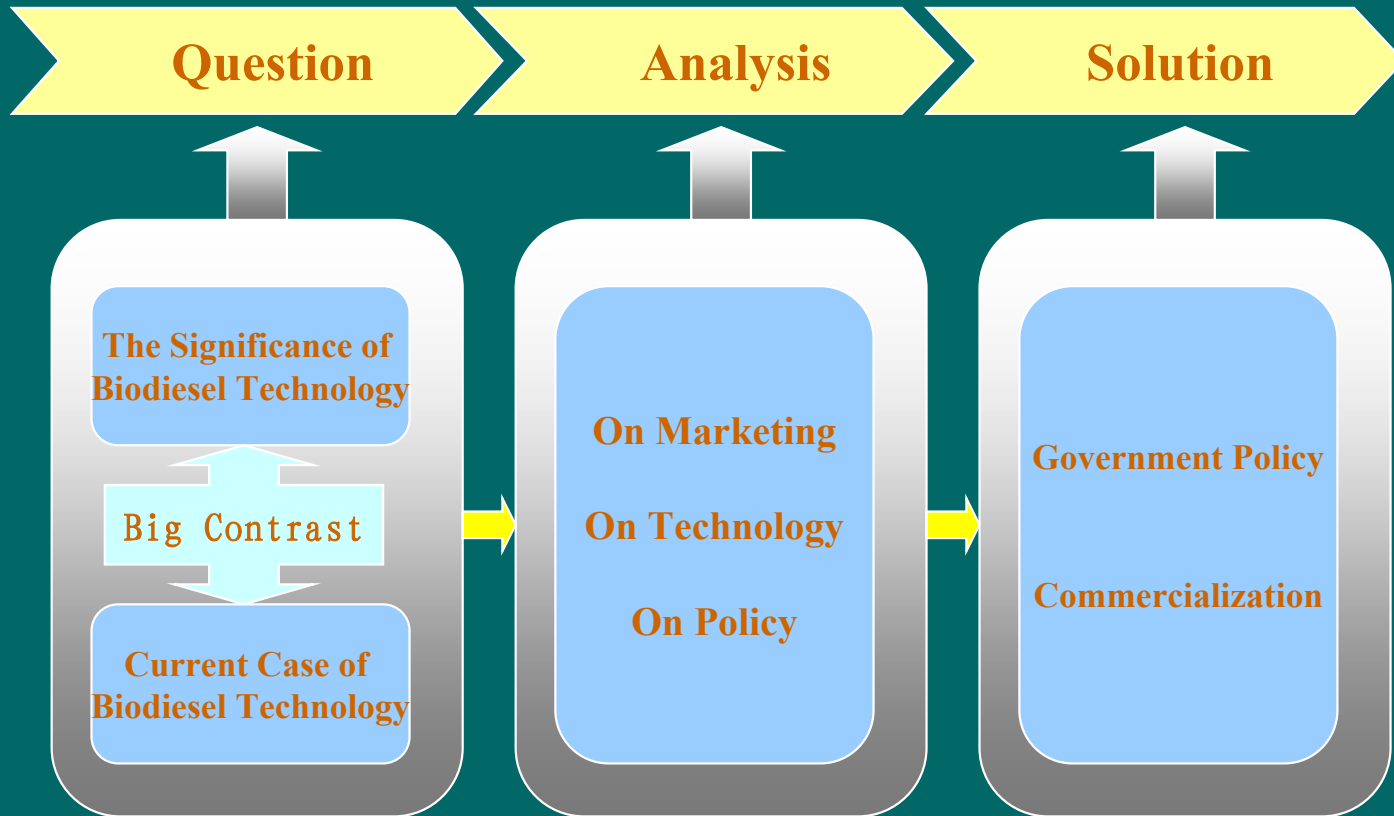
Question

Analysis

Solution

The Significance of Biodiesel Technology

Big Contrast

Current Case of Biodiesel Technology

On Marketing

On Technology

On Policy

Government Policy

Commercialization